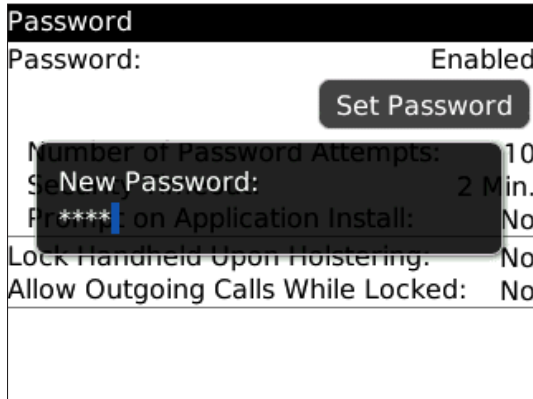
Password

Password: Enabled

Set Password

Number of Password Attempts: 10

Se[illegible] 2 Min.

Promp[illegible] on Application Install: No

New Password:

****

Lock Handheld Upon Holstering: No

Allow Outgoing Calls While Locked: No